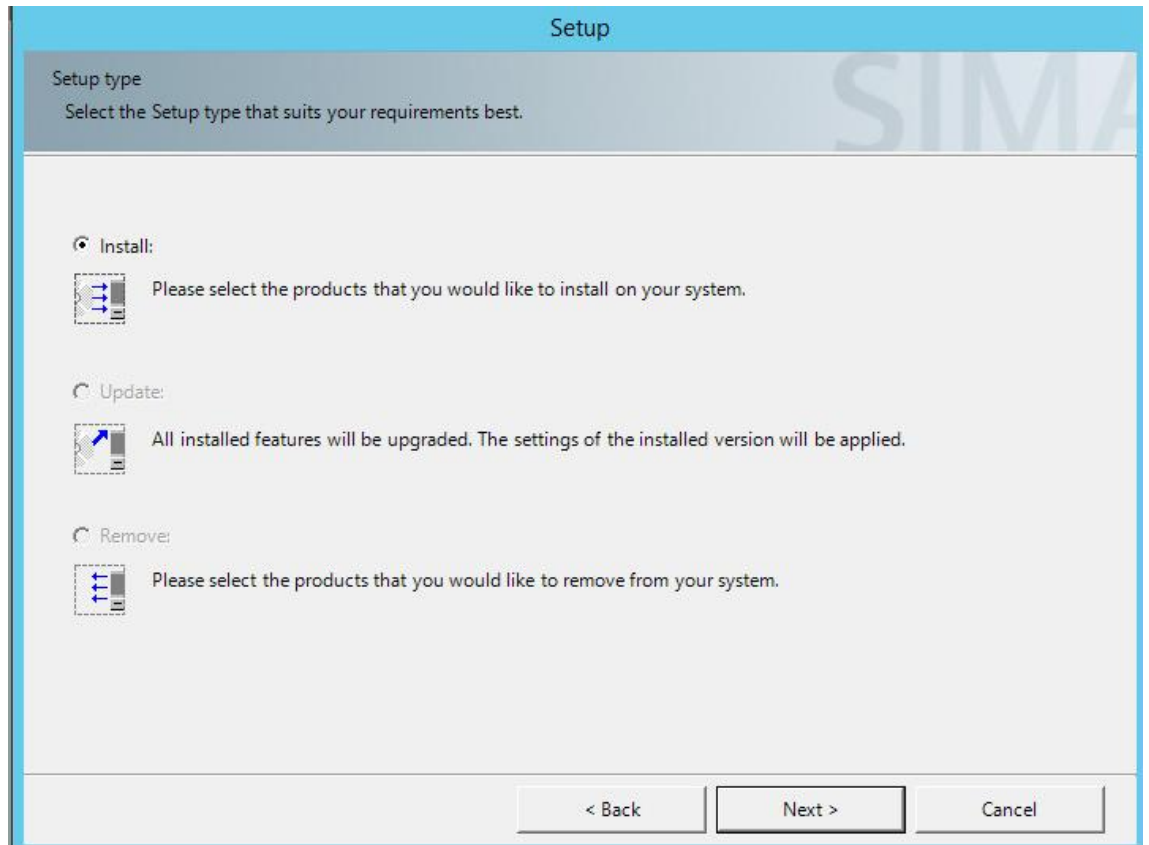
Setup

Setup type

Select the Setup type that suits your requirements best.

SIMA

Install:

Please select the products that you would like to install on your system.

Update:

All installed features will be upgraded. The settings of the installed version will be applied.

Remove:

Please select the products that you would like to remove from your system.

< Back

Next >

Cancel